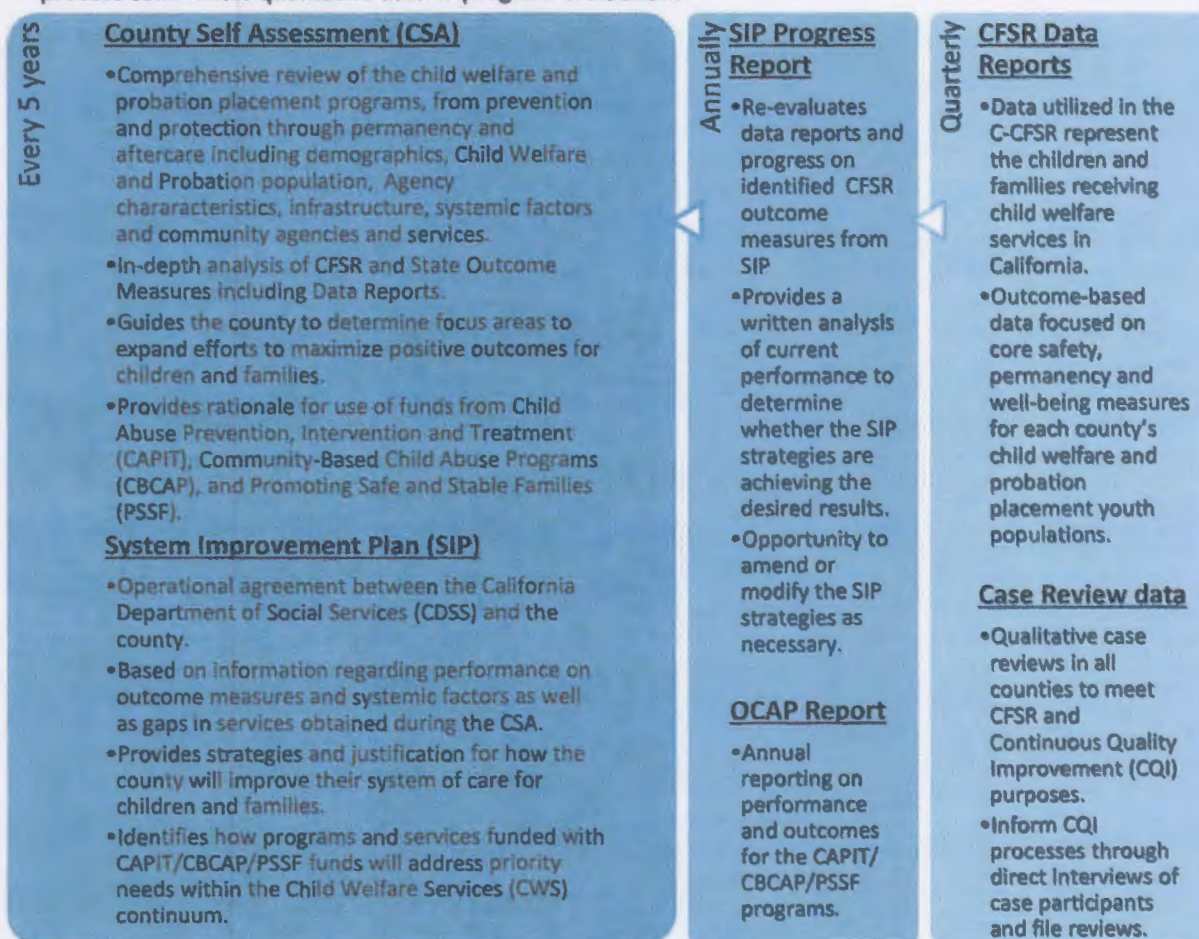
Every 5 years

County Self Assessment (CSA)

•Comprehensive review of the child welfare and probation placement programs, from prevention and protection through permanency and aftercare including demographics, Child Welfare and Probation population, Agency chararacteristics, infrastructure, systemic factors and community agencies and services.

•In-depth analysis of CFSR and State Outcome Measures including Data Reports.

•Guides the county to determine focus areas to expand efforts to maximize positive outcomes for children and families.

•Provides rationale for use of funds from Child Abuse Prevention, Intervention and Treatment (CAPIT), Community-Based Child Abuse Programs (CBCAP), and Promoting Safe and Stable Families (PSSF).

System Improvement Plan (SIP)

•Operational agreement between the California Department of Social Services (CDSS) and the county.

•Based on information regarding performance on outcome measures and systemic factors as well as gaps in services obtained during the CSA.

•Provides strategies and justification for how the county will improve their system of care for children and families.

•Identifies how programs and services funded with CAPIT/CBCAP/PSSF funds will address priority needs within the Child Welfare Services (CWS) continuum.

Annually

SIP Progress Report

•Re-evaluates data reports and progress on identified CFSR outcome measures from SIP

•Provides a written analysis of current performance to determine whether the SIP strategies are achieving the desired results.

•Opportunity to amend or modify the SIP strategies as necessary.

OCAP Report

•Annual reporting on performance and outcomes for the CAPIT/ CBCAP/PSSF programs.

Quarterly

CFSR Data Reports

•Data utilized in the C-CFSR represent the children and families receiving child welfare services in California.

•Outcome-based data focused on core safety, permanency and well-being measures for each county's child welfare and probation placement youth populations.

Case Review data

•Qualitative case reviews in all counties to meet CFSR and Continuous Quality Improvement (CQI) purposes.

•Inform CQI processes through direct interviews of case participants and file reviews.